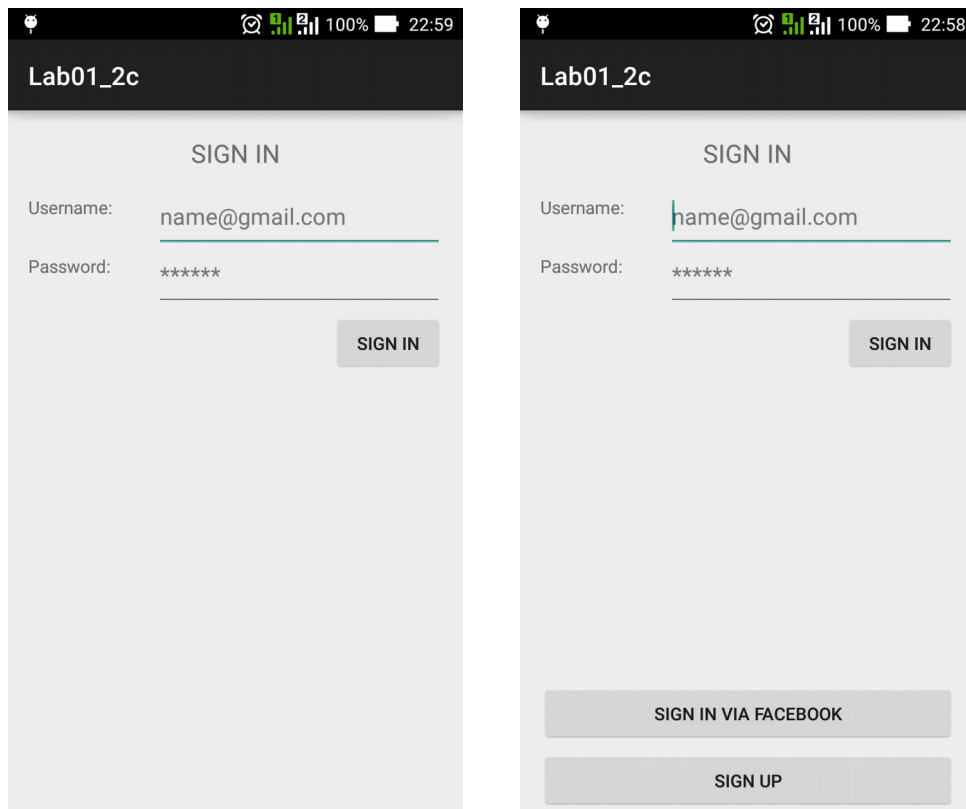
1 2 100% 22:59

Lab01_2c

SIGN IN

Username: name@gmail.com

Password: ******

SIGN IN

1 2 100% 22:58

Lab01_2c

SIGN IN

Username: name@gmail.com

Password: ******

SIGN IN

SIGN IN VIA FACEBOOK

SIGN UP